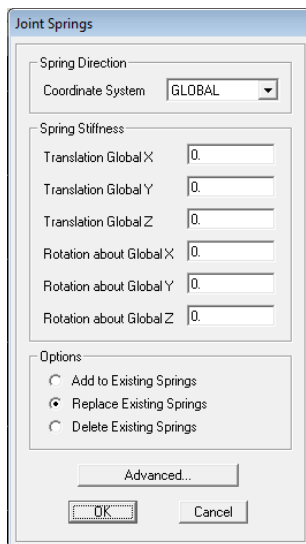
Joint Springs

Spring Direction

Coordinate System GLOBAL

Spring Stiffness

Translation Global X 0.

Translation Global Y 0.

Translation Global Z 0.

Rotation about Global X 0.

Rotation about Global Y 0.

Rotation about Global Z 0.

Options

Add to Existing Springs

Replace Existing Springs

Delete Existing Springs

Advanced...

OK

Cancel